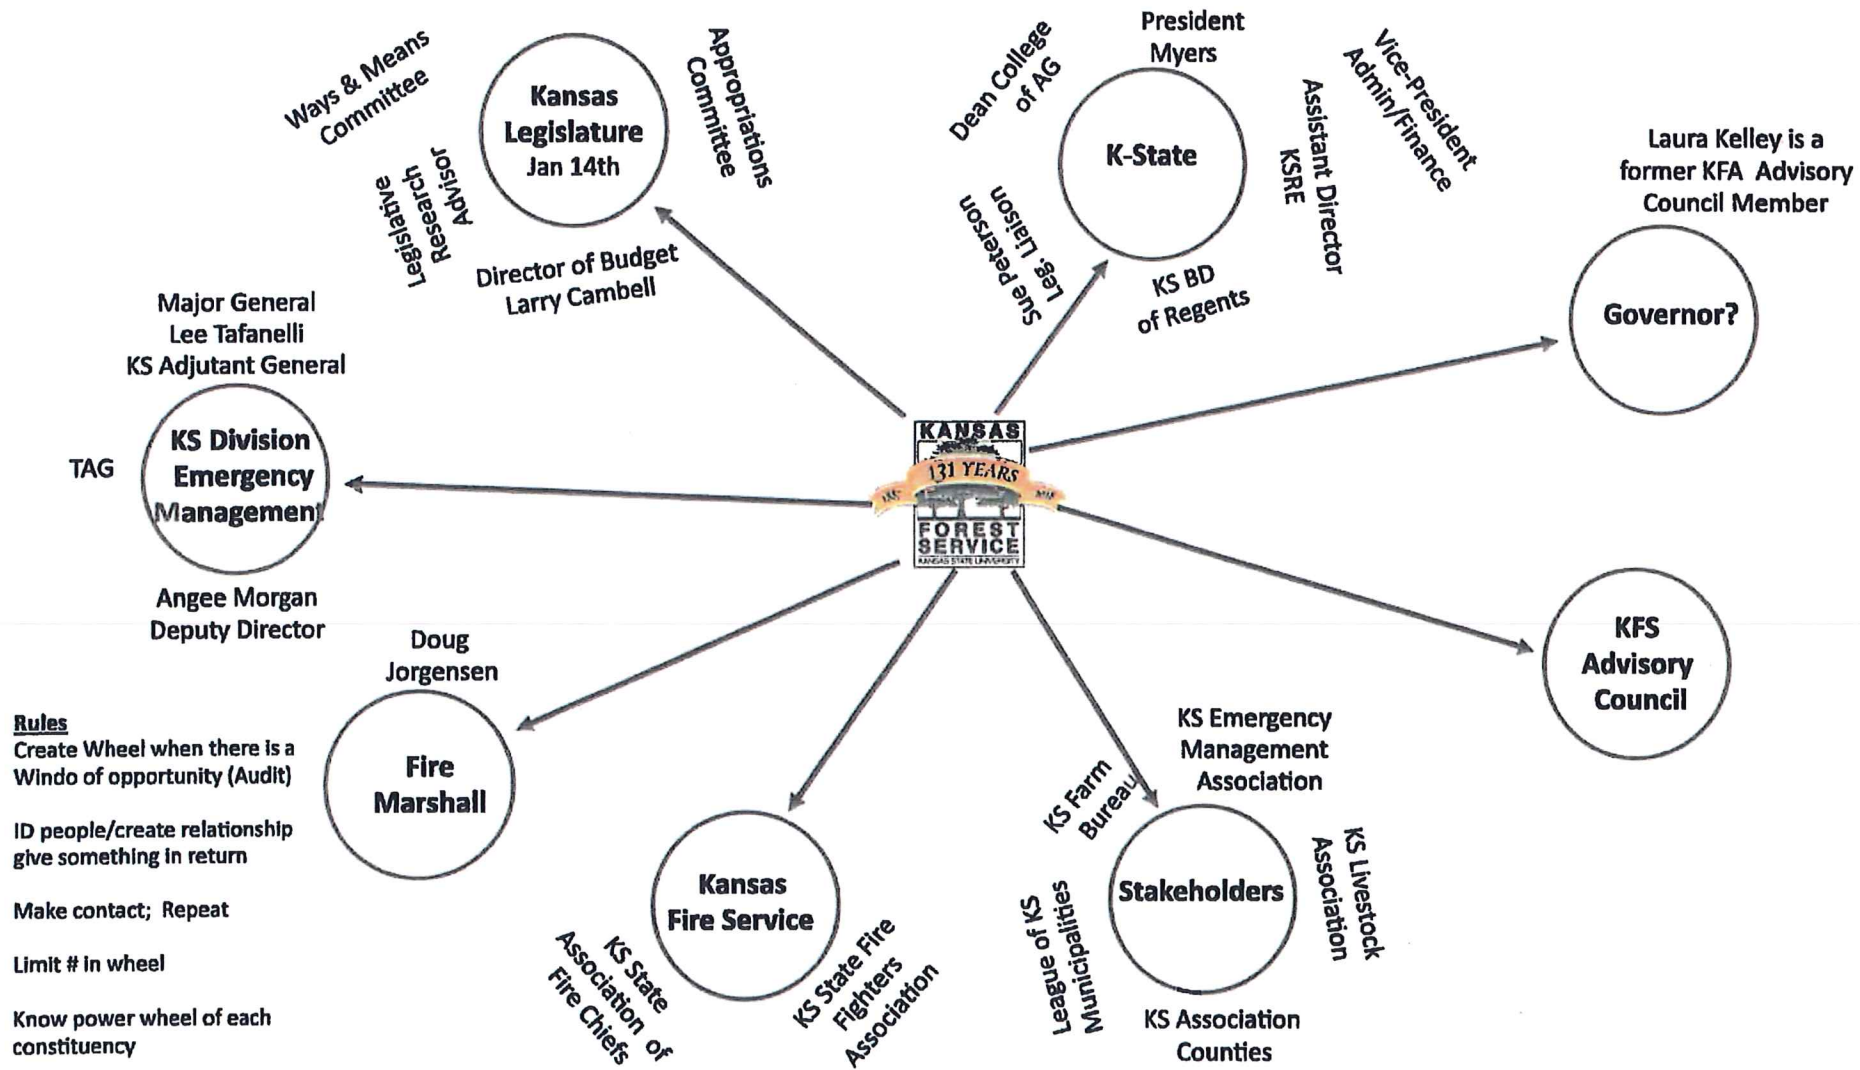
Ways & Means Committee

Kansas Legislature Jan 14th

Appropriations Committee

Legislative Research Advisor

Director of Budget Larry Cambell

Dean College of AG

President Myers

Vice-President Admin/Finance

K-State

Assistant Director KSRE

Sue Peterson Leg. Liaison

KS BD of Regents

Laura Kelley is a former KFA Advisory Council Member

Governor?

Major General Lee Tafanelli KS Adjutant General

TAG

KS Division Emergency Management

Angee Morgan Deputy Director

KANSAS 131 YEARS FOREST SERVICE KANSAS STATE UNIVERSITY

KFS Advisory Council

Doug Jorgensen

Fire Marshall

Rules
Create Wheel when there is a Windo of opportunity (Audit)

ID people/create relationship give something in return

Make contact; Repeat

Limit # in wheel

Know power wheel of each constituency

Kansas Fire Service

KS State Association of Fire Chiefs

KS State Fire Fighters Association

KS Emergency Management Association

KS Farm Bureau

Stakeholders

KS Livestock Association

League of KS Municipalities

KS Association Counties